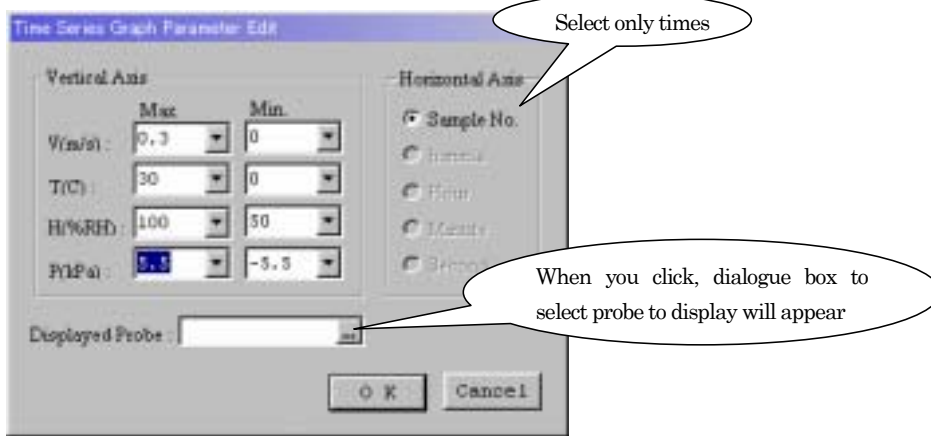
Time Series Graph Parameter Edit

Select only times

Vertical Axis

Max Min.

V(m/s) : 0.3 0

T(C) : 30 0

H(%RH) : 100 50

P(kPa) : 5.5 -5.5

Horizontal Axis

Sample No.

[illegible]

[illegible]

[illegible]

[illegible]

When you click, dialogue box to select probe to display will appear

Displayed Probe : ...

O K Cancel